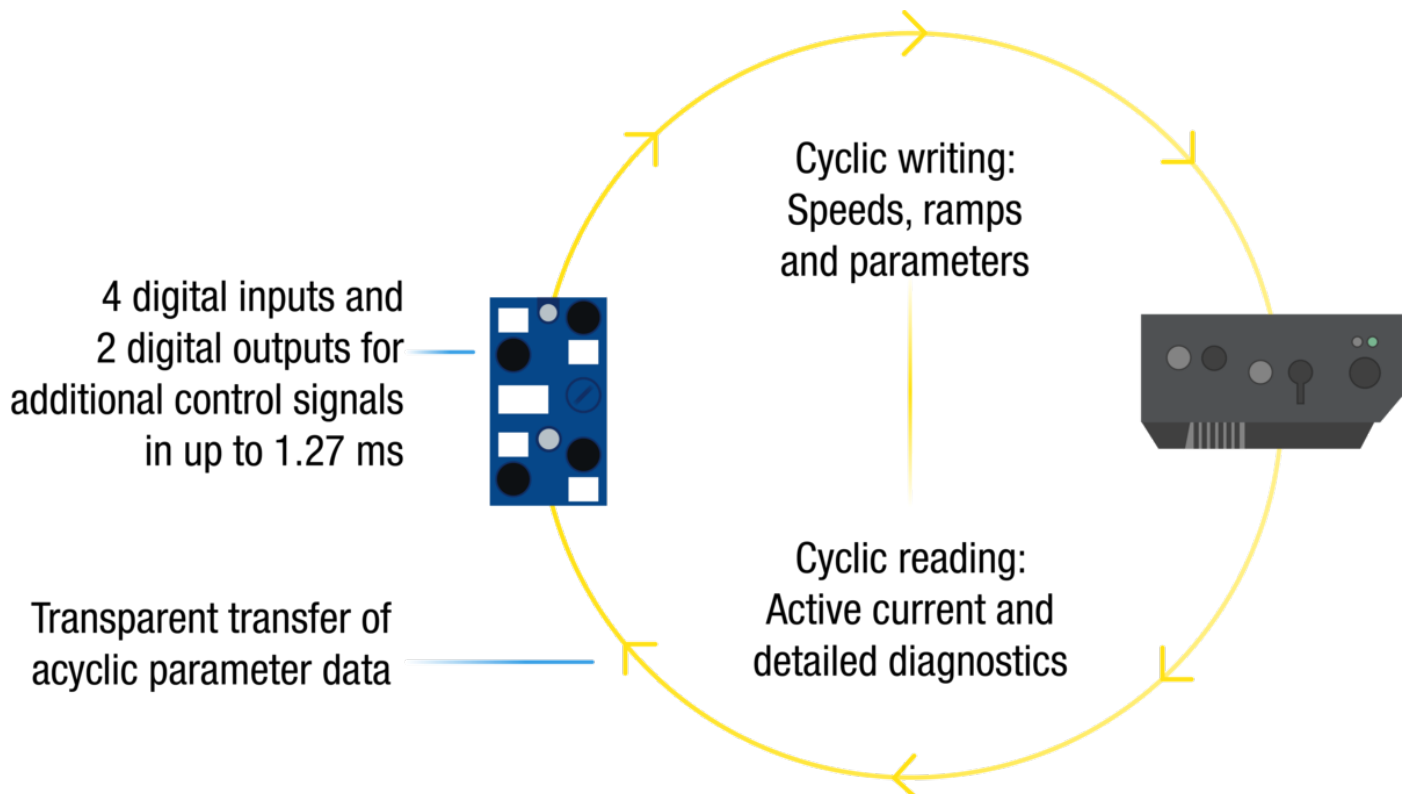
4 digital inputs and 2 digital outputs for additional control signals in up to 1.27 ms

Transparent transfer of acyclic parameter data

Cyclic writing: Speeds, ramps and parameters

Cyclic reading: Active current and detailed diagnostics